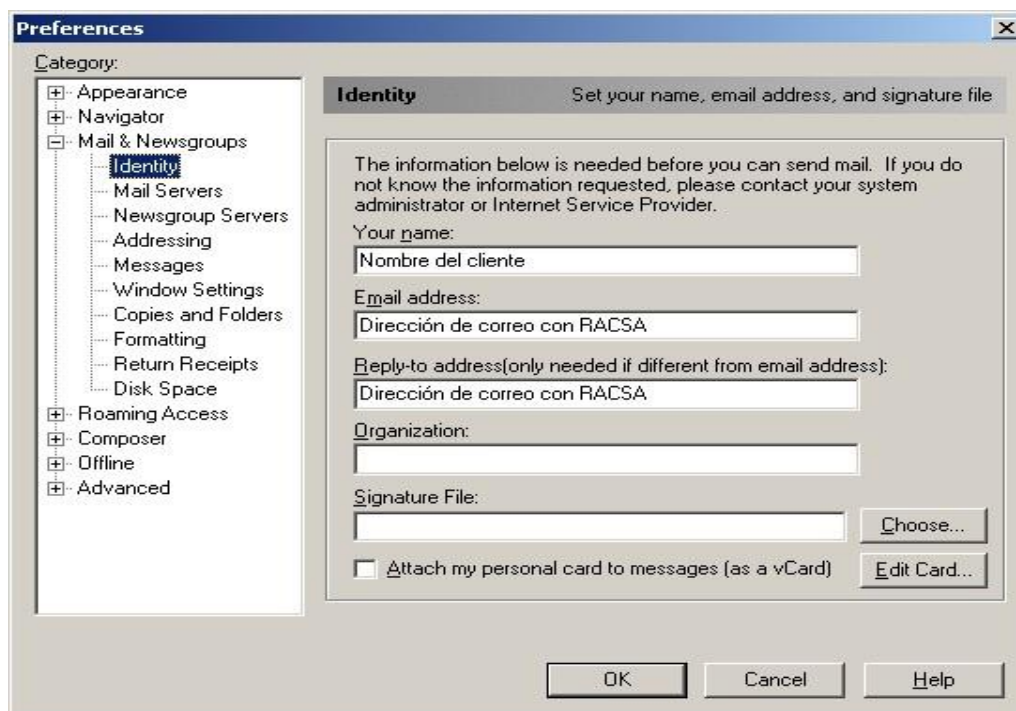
Preferences

×

Category:

Appearance
Navigator
Mail & Newsgroups
Identity
Mail Servers
Newsgroup Servers
Addressing
Messages
Window Settings
Copies and Folders
Formatting
Return Receipts
Disk Space
Roaming Access
Composer
Offline
Advanced

Identity Set your name, email address, and signature file

The information below is needed before you can send mail. If you do not know the information requested, please contact your system administrator or Internet Service Provider.

Your name:

Nombre del cliente

Email address:

Dirección de correo con RACSA

Reply-to address(only needed if different from email address):

Dirección de correo con RACSA

Organization:

Signature File:

Choose...

Attach my personal card to messages (as a vCard)

Edit Card...

OK

Cancel

Help